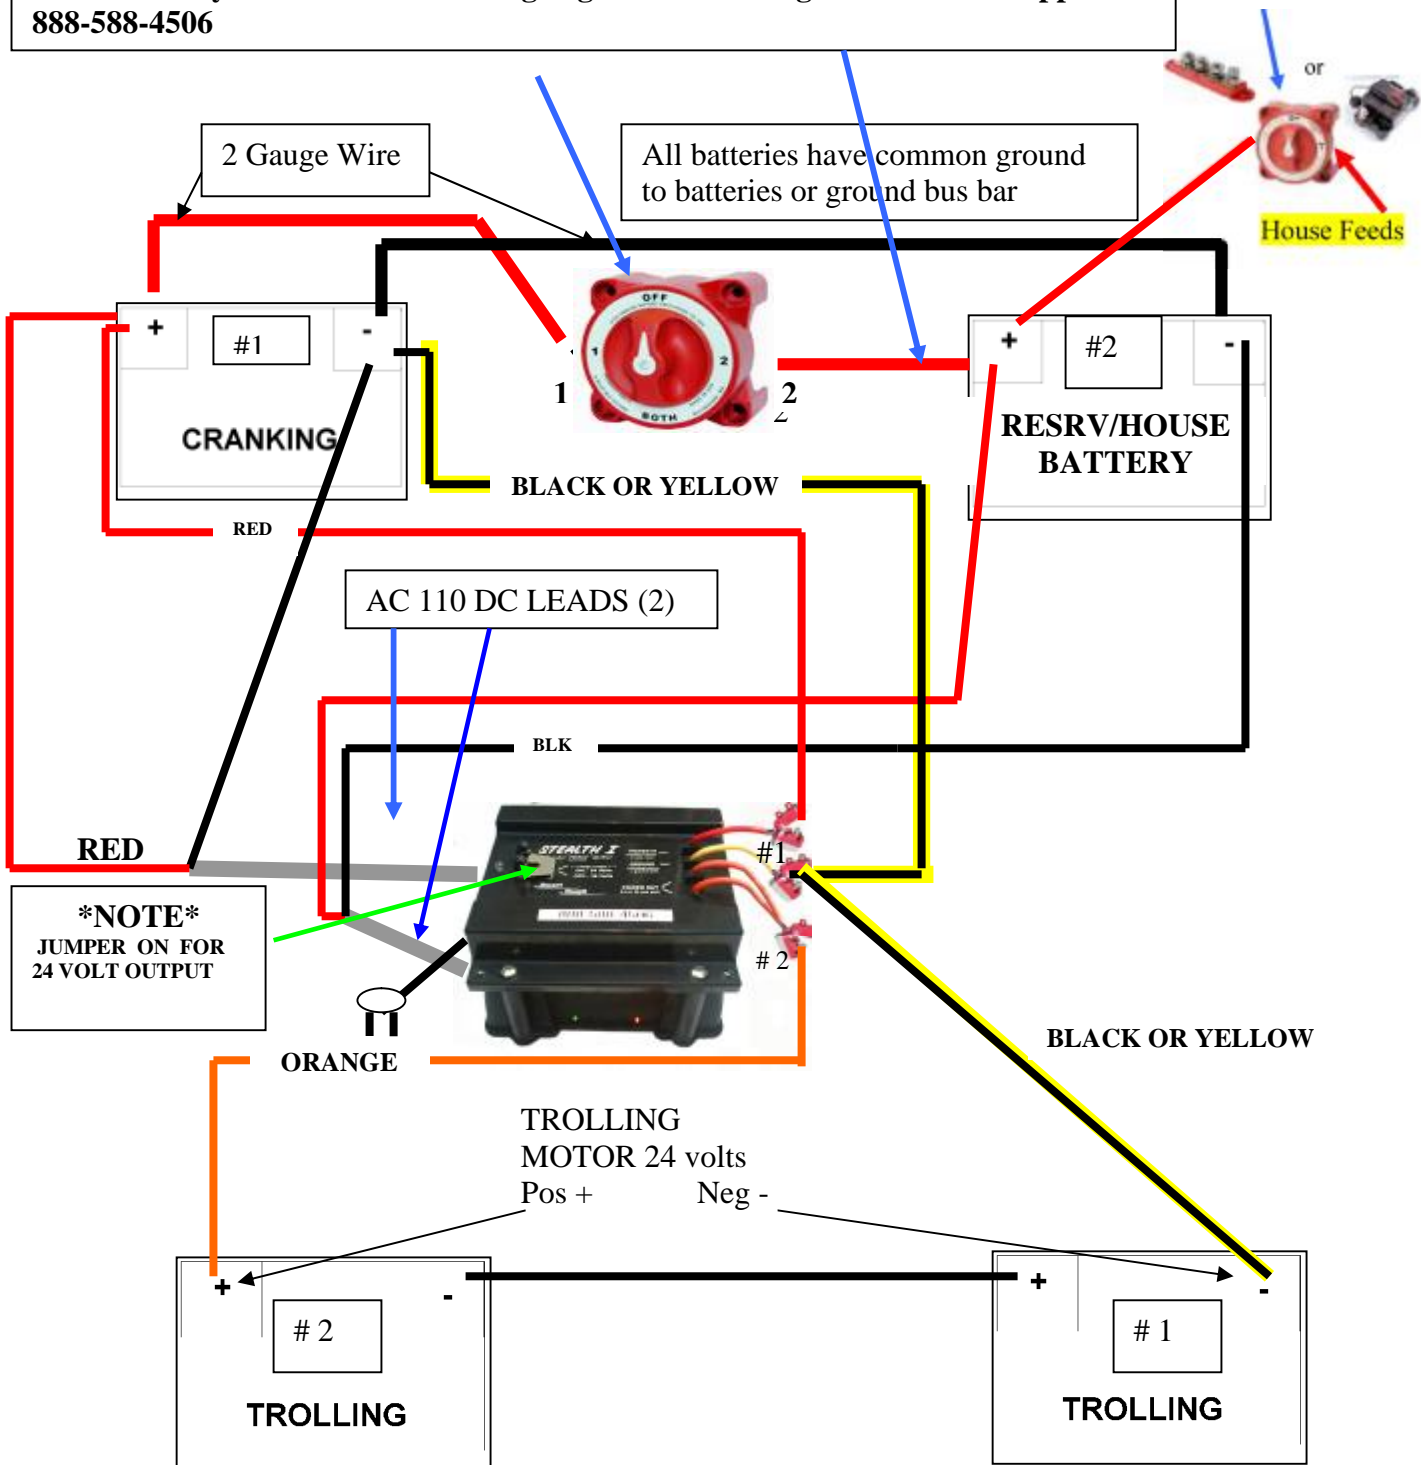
888-588-4506

or

2 Gauge Wire

All batteries have common ground to batteries or ground bus bar

House Feeds

+ #1 -

CRANKING

OFF 1 2 BOTH

1

2

+ #2 -

RESRV/HOUSE BATTERY

BLACK OR YELLOW

RED

AC 110 DC LEADS (2)

BLK

RED

STEALTH

#1

# 2

*NOTE* JUMPER ON FOR 24 VOLT OUTPUT

ORANGE

BLACK OR YELLOW

TROLLING MOTOR 24 volts
Pos + Neg -

+ # 2 -

TROLLING

+ # 1 -

TROLLING